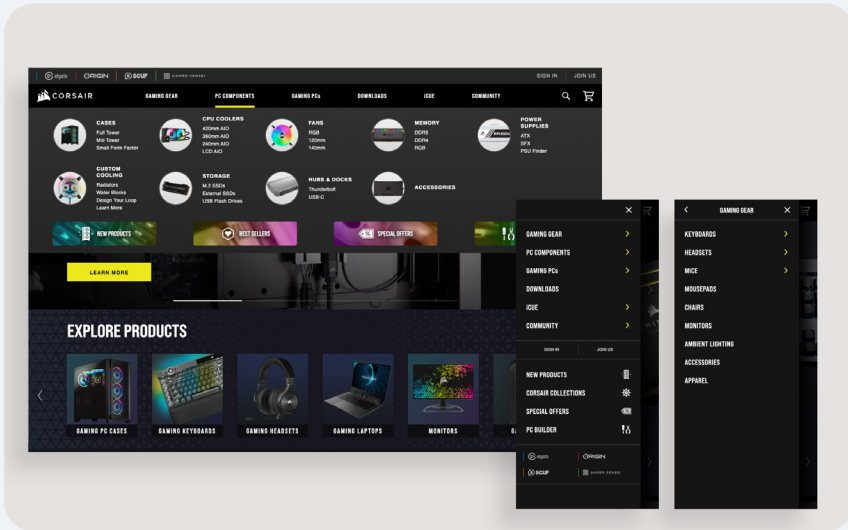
elgato ORIGIN SCUF GAMER SENSEI SIGN IN JOIN US

CORSAIR GAMING GEAR PC COMPONENTS GAMING PCs DOWNLOADS iCUE COMMUNITY

CASES
Full Tower
Mid Tower
Small Form Factor

CPU COOLERS
420mm AIO
360mm AIO
240mm AIO
LCD AIO

FANS
RGB
120mm
140mm

MEMORY
DDR5
DDR4
RGB

POWER SUPPLIES
ATX
SFX
PSU Finder

CUSTOM COOLING
Radiators
Water Blocks
Design Your Loop
Learn More

STORAGE
M.2 SSDs
External SSDs
USB Flash Drives

HUBS & DOCKS
Thunderbolt
USB-C

ACCESSORIES

NEW PRODUCTS
BEST SELLERS
SPECIAL OFFERS

LEARN MORE

EXPLORE PRODUCTS

GAMING PC CASES
GAMING KEYBOARDS
GAMING HEADSETS
GAMING LAPTOPS
MONITORS

GAMING GEAR
PC COMPONENTS
GAMING PCs
DOWNLOADS
iCUE
COMMUNITY
SIGN IN
JOIN US
NEW PRODUCTS
CORSAIR COLLECTIONS
SPECIAL OFFERS
PC BUILDER
elgato
ORIGIN
SCUF
GAMER SENSEI

GAMING GEAR
KEYBOARDS
HEADSETS
MICE
MOUSEPADS
CHAIRS
MONITORS
AMBIENT LIGHTING
ACCESSORIES
APPAREL